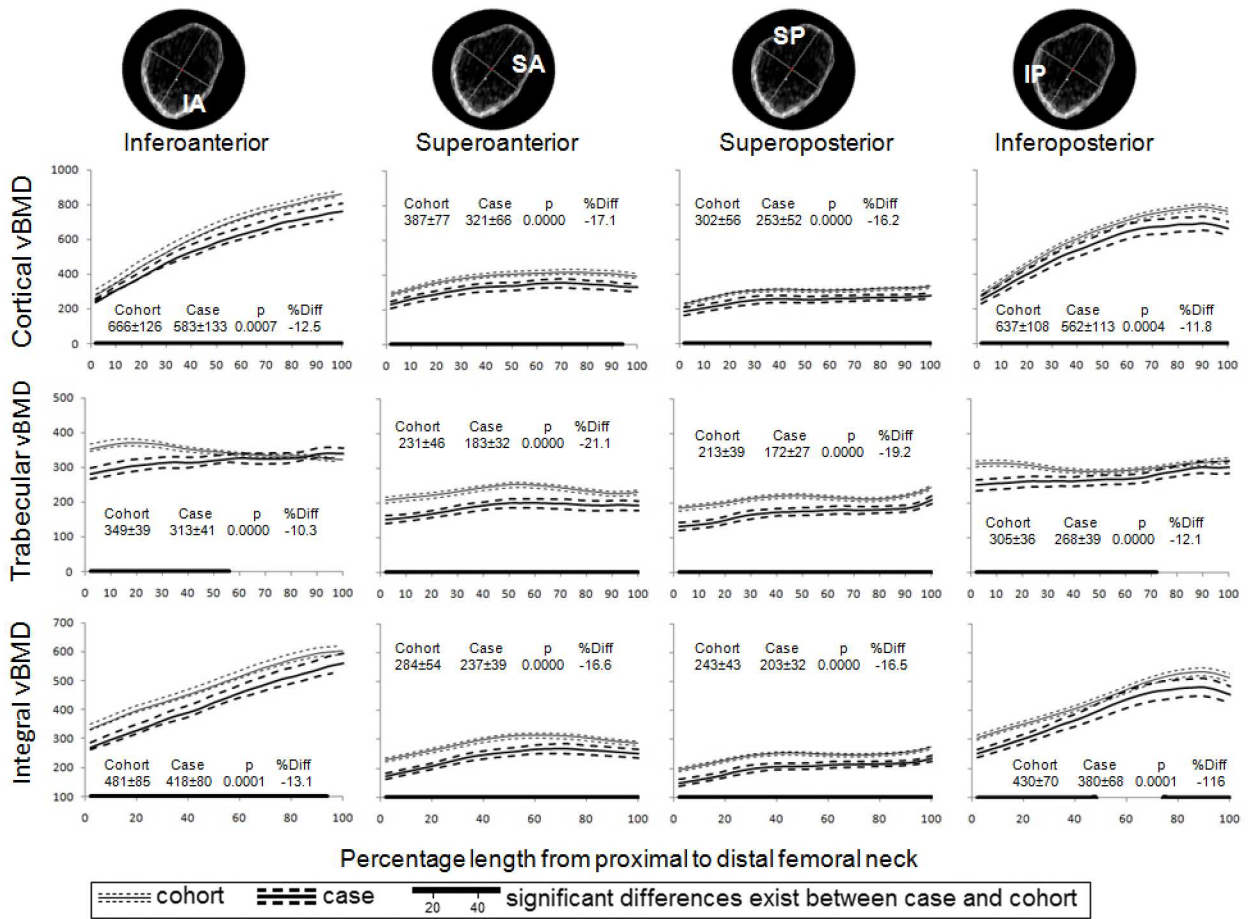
IA
Inferoanterior

SA
Superoanterior

SP
Superoposterior

IP
Inferoposterior

Cortical vBMD

1000
800
600
400
200
0

Cohort Case p %Diff
666±126 583±133 0.0007 -12.5

0 10 20 30 40 50 60 70 80 90 100

Cohort Case p %Diff
387±77 321±66 0.0000 -17.1

0 10 20 30 40 50 60 70 80 90 100

Cohort Case p %Diff
302±56 253±52 0.0000 -16.2

0 10 20 30 40 50 60 70 80 90 100

Cohort Case p %Diff
637±108 562±113 0.0004 -11.8

0 10 20 30 40 50 60 70 80 90 100

Trabecular vBMD

500
400
300
200
100
0

Cohort Case p %Diff
349±39 313±41 0.0000 -10.3

0 10 20 30 40 50 60 70 80 90 100

Cohort Case p %Diff
231±46 183±32 0.0000 -21.1

0 10 20 30 40 50 60 70 80 90 100

Cohort Case p %Diff
213±39 172±27 0.0000 -19.2

0 10 20 30 40 50 60 70 80 90 100

Cohort Case p %Diff
305±36 268±39 0.0000 -12.1

0 10 20 30 40 50 60 70 80 90 100

Integral vBMD

700
600
500
400
300
200
100

Cohort Case p %Diff
481±85 418±80 0.0001 -13.1

0 20 40 60 80 100

Cohort Case p %Diff
284±54 237±39 0.0000 -16.6

0 20 40 60 80 100

Cohort Case p %Diff
243±43 203±32 0.0000 -16.5

0 20 40 60 80 100

Cohort Case p %Diff
430±70 380±68 0.0001 -116

0 20 40 60 80 100

Percentage length from proximal to distal femoral neck

cohort case 20 40 significant differences exist between case and cohort